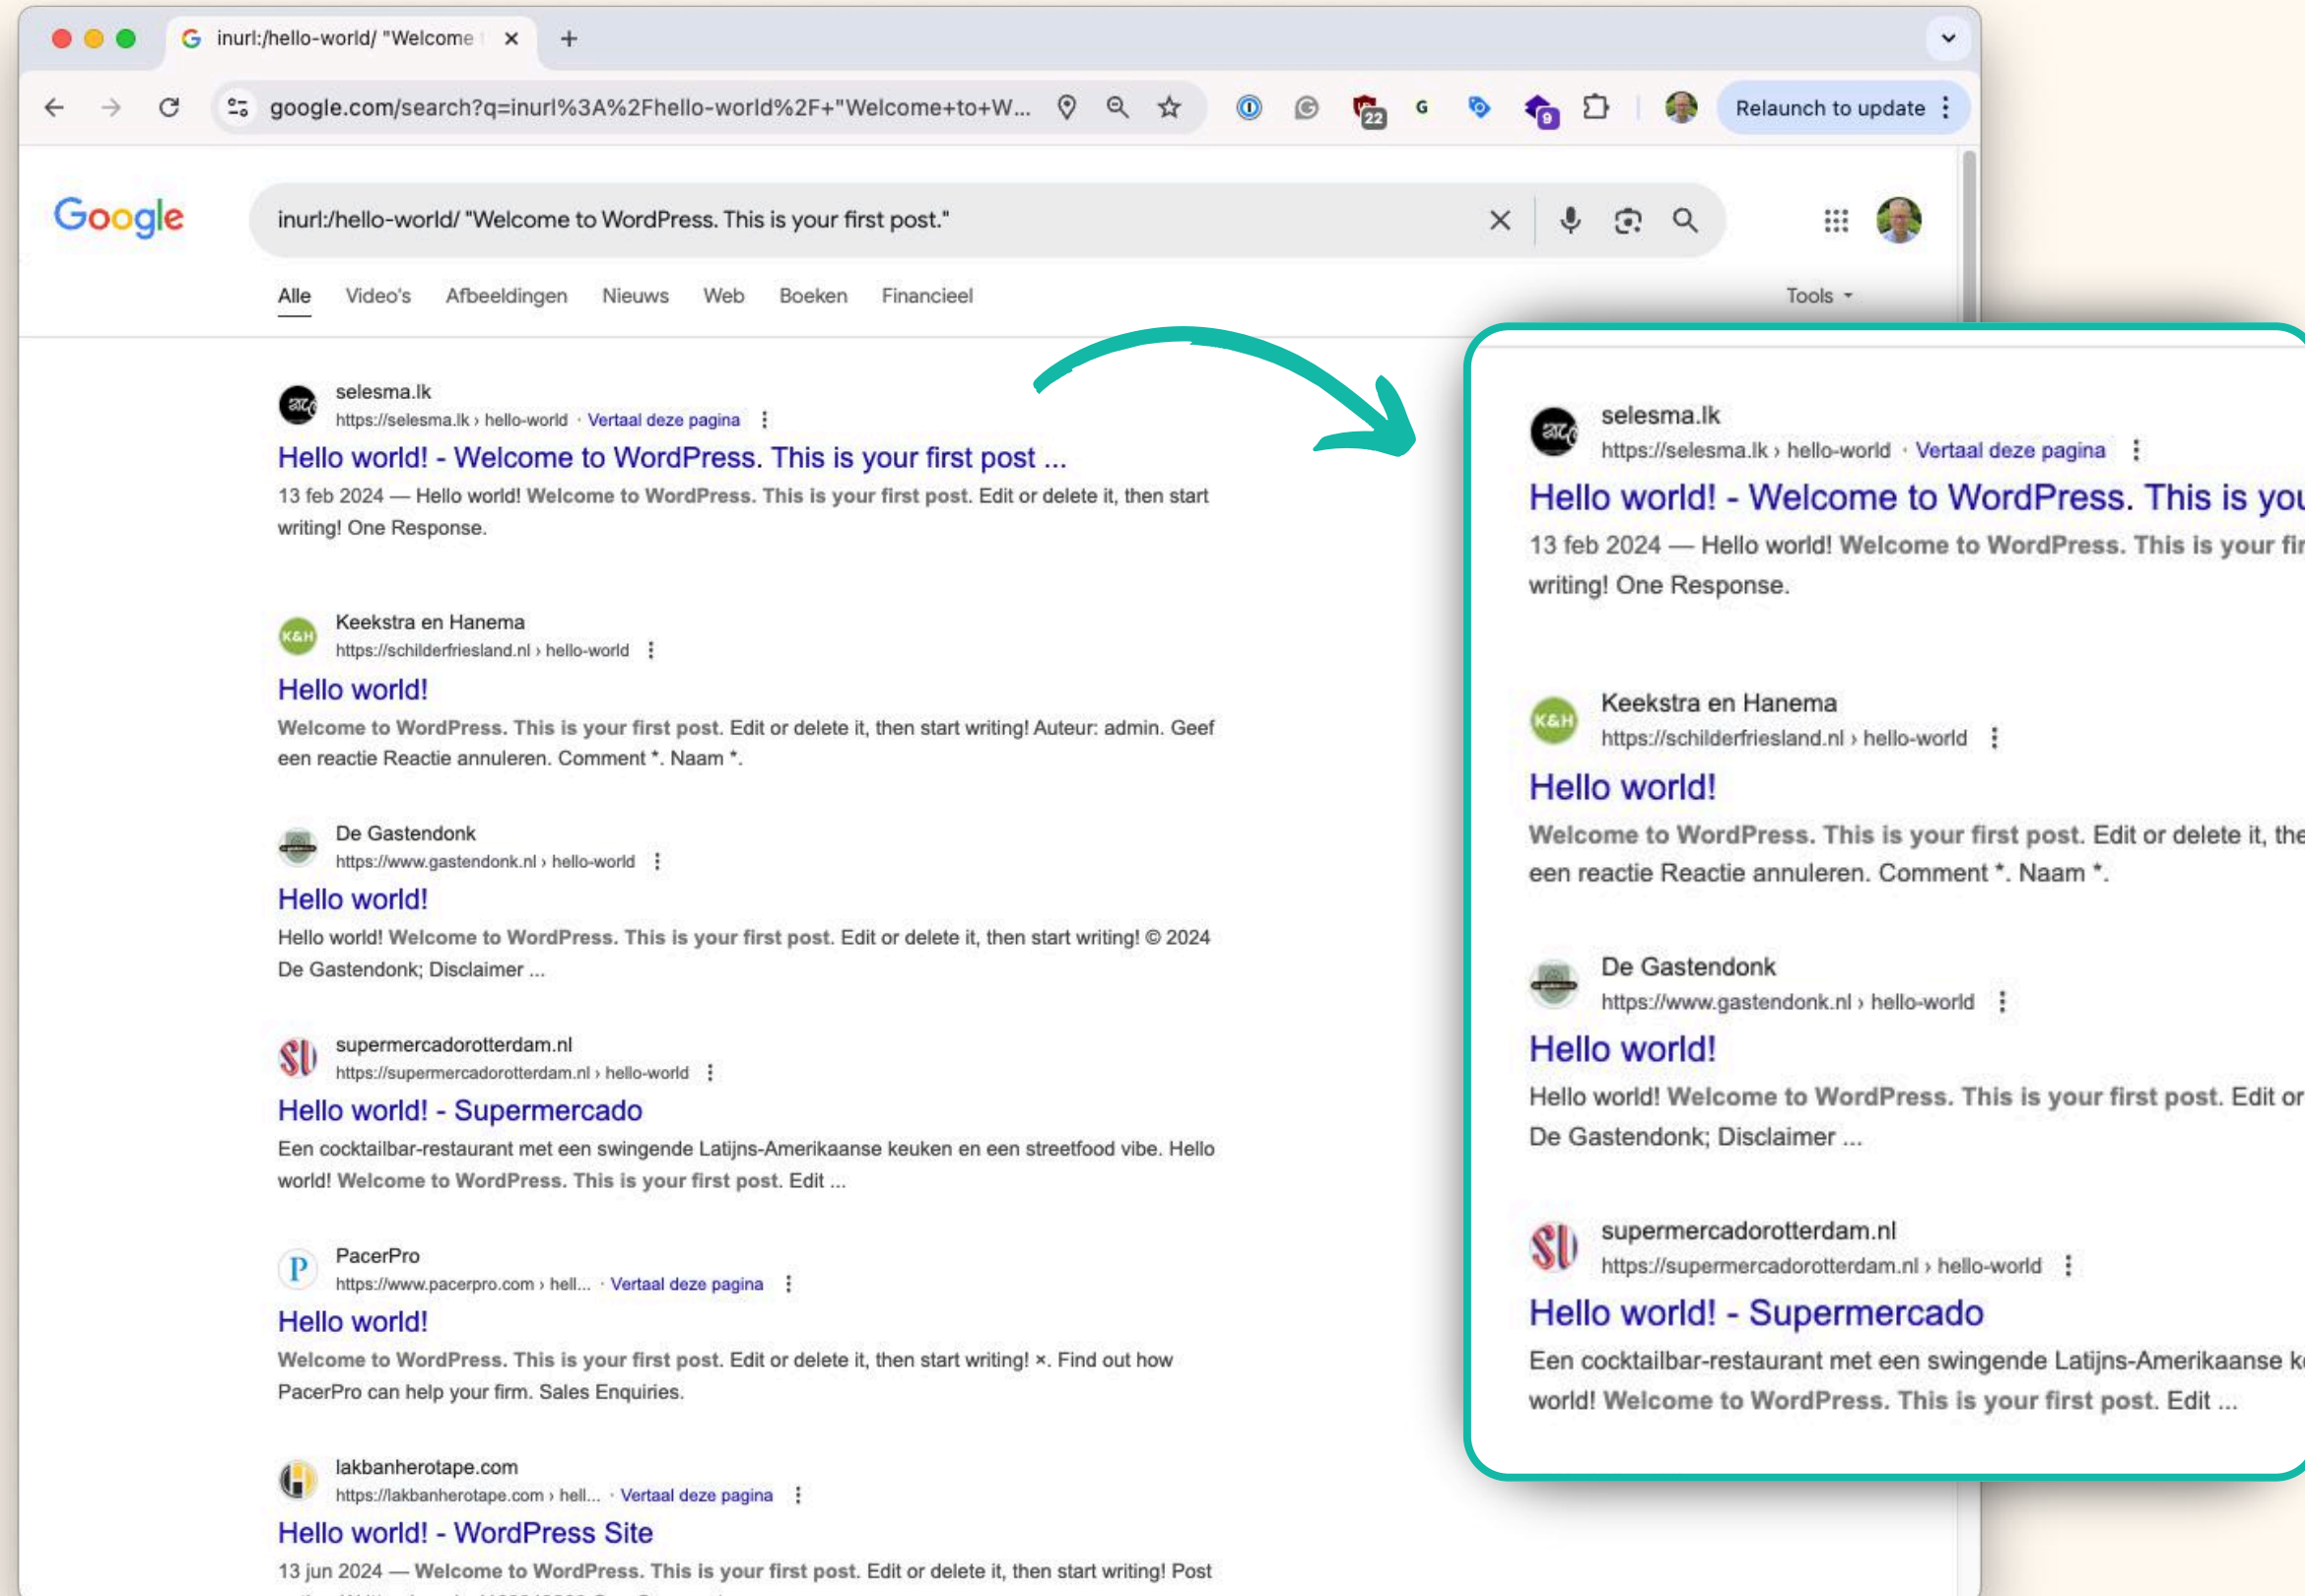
inurl:/hello-world/ "Welcome ×
+

google.com/search?q=inurl%3A%2Fhello-world%2F+"Welcome+to+W...

22
9
Relaunch to update

Google

inurl:/hello-world/ "Welcome to WordPress. This is your first post."

Alle Video's Afbeeldingen Nieuws Web Boeken Financieel Tools

selesma.lk
https://selesma.lk › hello-world · Vertaal deze pagina
Hello world! - Welcome to WordPress. This is your first post ...
13 feb 2024 — Hello world! Welcome to WordPress. This is your first post. Edit or delete it, then start writing! One Response.

Keekstra en Hanema
https://schilderfriesland.nl › hello-world
Hello world!
Welcome to WordPress. This is your first post. Edit or delete it, then start writing! Auteur: admin. Geef een reactie Reactie annuleren. Comment *. Naam *.

De Gastendonk
https://www.gastendonk.nl › hello-world
Hello world!
Hello world! Welcome to WordPress. This is your first post. Edit or delete it, then start writing! © 2024 De Gastendonk; Disclaimer ...

supermercadorotterdam.nl
https://supermercadorotterdam.nl › hello-world
Hello world! - Supermercado
Een cocktailbar-restaurant met een swingende Latijns-Amerikaanse keuken en een streetfood vibe. Hello world! Welcome to WordPress. This is your first post. Edit ...

PacerPro
https://www.pacerpro.com › hell... · Vertaal deze pagina
Hello world!
Welcome to WordPress. This is your first post. Edit or delete it, then start writing! ×. Find out how PacerPro can help your firm. Sales Enquiries.

lakbanherotape.com
https://lakbanherotape.com › hell... · Vertaal deze pagina
Hello world! - WordPress Site
13 jun 2024 — Welcome to WordPress. This is your first post. Edit or delete it, then start writing! Post

selesma.lk
https://selesma.lk › hello-world · Vertaal deze pagina
Hello world! - Welcome to WordPress. This is you
13 feb 2024 — Hello world! Welcome to WordPress. This is your fir
writing! One Response.

Keekstra en Hanema
https://schilderfriesland.nl › hello-world
Hello world!
Welcome to WordPress. This is your first post. Edit or delete it, the
een reactie Reactie annuleren. Comment *. Naam *.

De Gastendonk
https://www.gastendonk.nl › hello-world
Hello world!
Hello world! Welcome to WordPress. This is your first post. Edit or
De Gastendonk; Disclaimer ...

supermercadorotterdam.nl
https://supermercadorotterdam.nl › hello-world
Hello world! - Supermercado
Een cocktailbar-restaurant met een swingende Latijns-Amerikaanse k
world! Welcome to WordPress. This is your first post. Edit ...